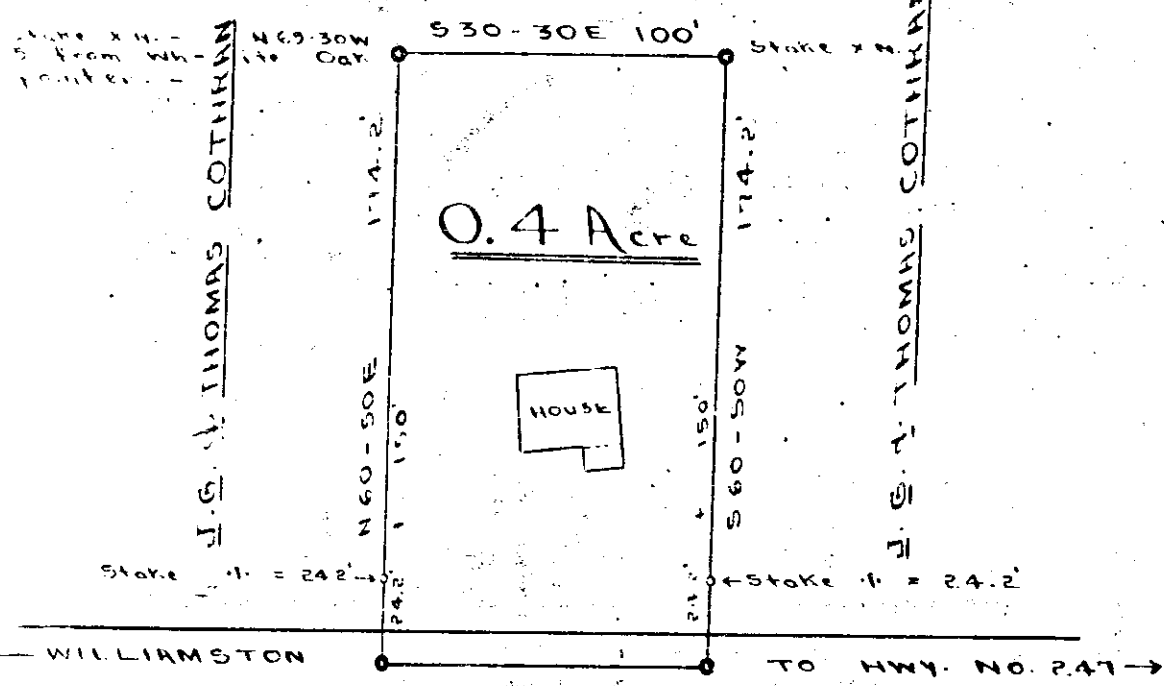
Stake x N. - 5' from White Oak pointer. -

N 69-30W

S 30-30E 100'

Stake x N.

J. G. & THOMAS COTHRAN

174.2'

0.4 Acre

174.2'

J. G. & THOMAS COTHRAN

N 60-30E 150'

HOUSE

150' S 60-30W

Stake + = 24.2'

24.2'

24.2'

Stake + = 24.2'

— WILLIAMSTON

TO HWY. NO. 247 →